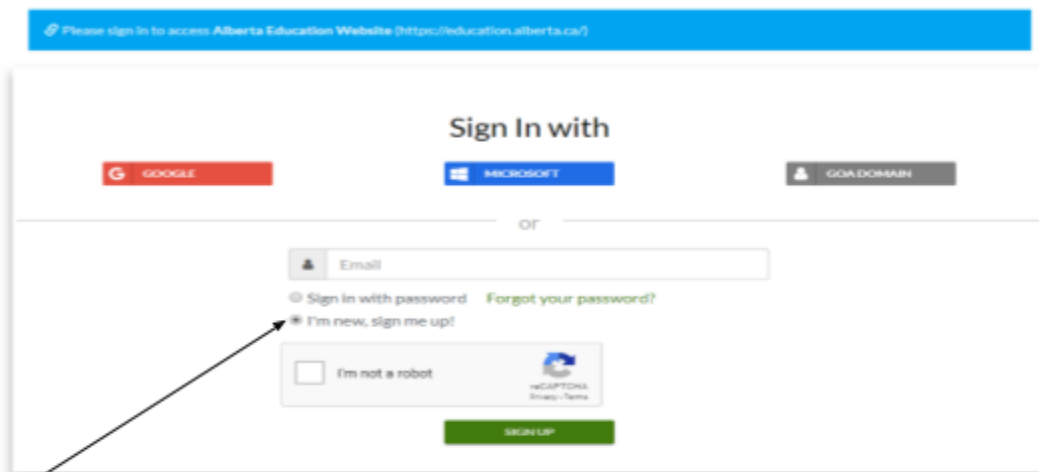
Please sign in to access Alberta Education Website (https://education.alberta.ca/)

Sign In with

GOOGLE

MICROSOFT

GOA DOMAIN

or

Email

Sign in with password Forgot your password?

I'm new, sign me up!

I'm not a robot

reCAPTCHA
Privacy - Terms

SIGN UP